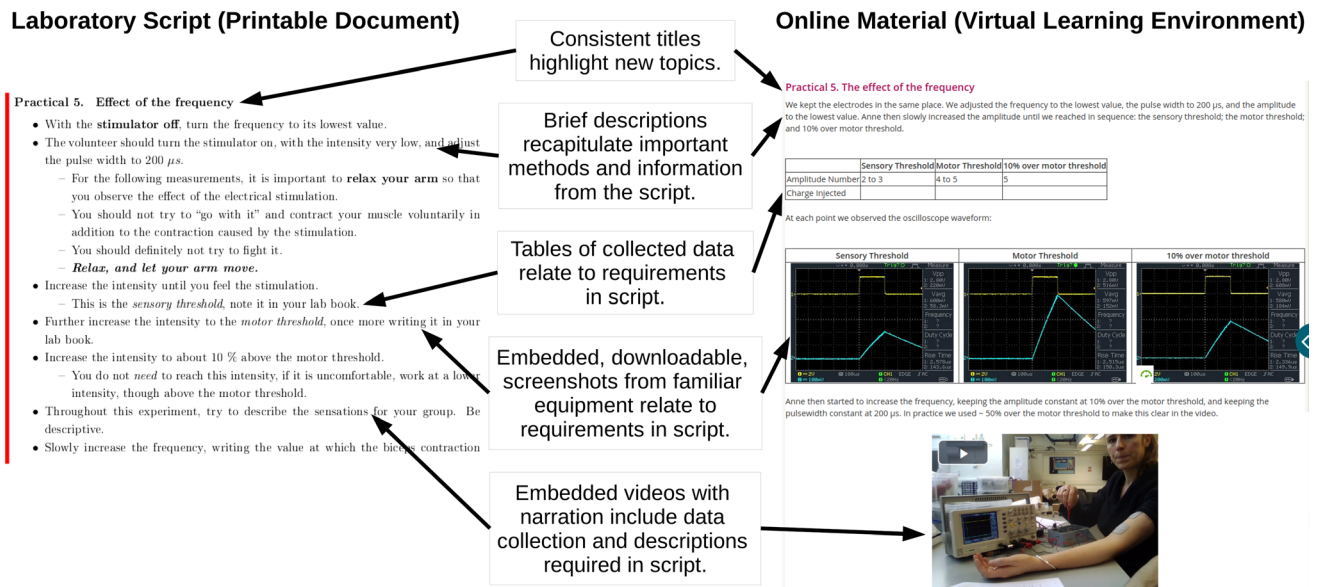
Laboratory Script (Printable Document)

Online Material (Virtual Learning Environment)

Consistent titles highlight new topics.

Practical 5. Effect of the frequency

- With the **stimulator off**, turn the frequency to its lowest value.
- The volunteer should turn the stimulator on, with the intensity very low, and adjust the pulse width to 200 $\mu s$.
  - For the following measurements, it is important to **relax your arm** so that you observe the effect of the electrical stimulation.
  - You should not try to "go with it" and contract your muscle voluntarily in addition to the contraction caused by the stimulation.
  - You should definitely not try to fight it.
  - ***Relax, and let your arm move.***
- Increase the intensity until you feel the stimulation.
  - This is the *sensory threshold*, note it in your lab book.
- Further increase the intensity to the *motor threshold*, once more writing it in your lab book.
- Increase the intensity to about 10 % above the motor threshold.
  - You do not *need* to reach this intensity, if it is uncomfortable, work at a lower intensity, though above the motor threshold.
- Throughout this experiment, try to describe the sensations for your group. Be descriptive.
- Slowly increase the frequency, writing the value at which the biceps contraction

Brief descriptions recapitulate important methods and information from the script.

Tables of collected data relate to requirements in script.

Embedded, downloadable, screenshots from familiar equipment relate to requirements in script.

Embedded videos with narration include data collection and descriptions required in script.

Practical 5. The effect of the frequency

We kept the electrodes in the same place. We adjusted the frequency to the lowest value, the pulse width to 200 μs, and the amplitude to the lowest value. Anne then slowly increased the amplitude until we reached in sequence: the sensory threshold; the motor threshold; and 10% over motor threshold.

| | Sensory Threshold | Motor Threshold | 10% over motor threshold |
|---|---|---|---|
| Amplitude Number | 2 to 3 | 4 to 5 | 5 |
| Charge Injected | | | |

At each point we observed the oscilloscope waveform:

| Sensory Threshold | Motor Threshold | 10% over motor threshold |
|---|---|---|

Anne then started to increase the frequency, keeping the amplitude constant at 10% over the motor threshold, and keeping the pulsewidth constant at 200 μs. In practice we used ~ 50% over the motor threshold to make this clear in the video.